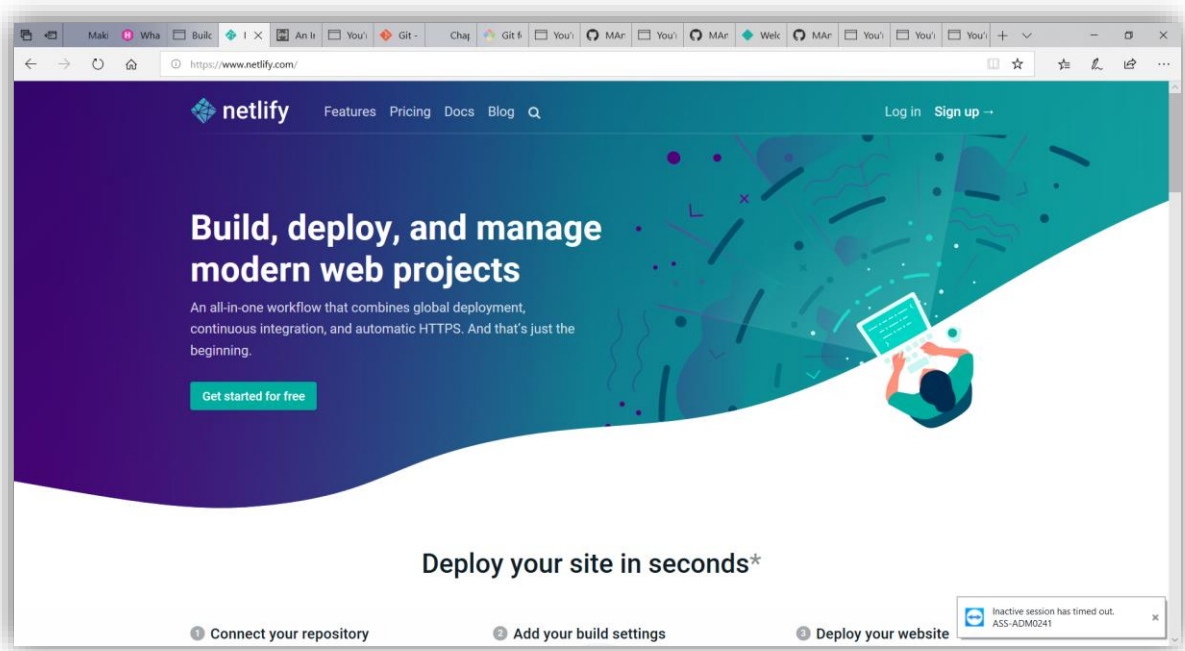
Maki Wha Builc I An Ir You' Git - Chap Git f You' MAr You' MAr Welc MAr You' You' You'

https://www.netlify.com/

netlify Features Pricing Docs Blog

Log in Sign up →

Build, deploy, and manage modern web projects

An all-in-one workflow that combines global deployment, continuous integration, and automatic HTTPS. And that's just the beginning.

Get started for free

Deploy your site in seconds*

1 Connect your repository

2 Add your build settings

3 Deploy your website

Inactive session has timed out.
ASS-ADM0241